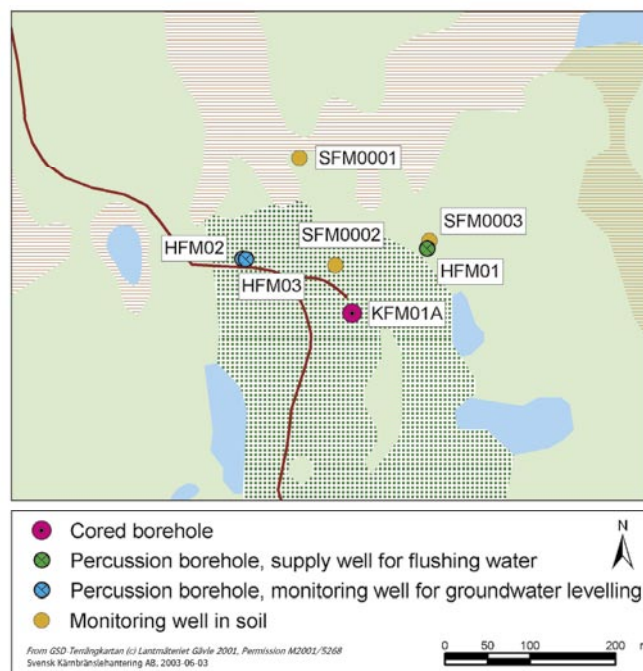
SFM0001

SFM0003

HFM02

SFM0002

HFM01

HFM03

KFM01A

Cored borehole

Percussion borehole, supply well for flushing water

Percussion borehole, monitoring well for groundwater levelling

Monitoring well in soil

N

From GSD-Terrängkartan (c) Lantmäteriet Gävle 2001, Permission M2001/5268
Svensk Kärnbränslehantering AB, 2003-06-03

0 50 100 200 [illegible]